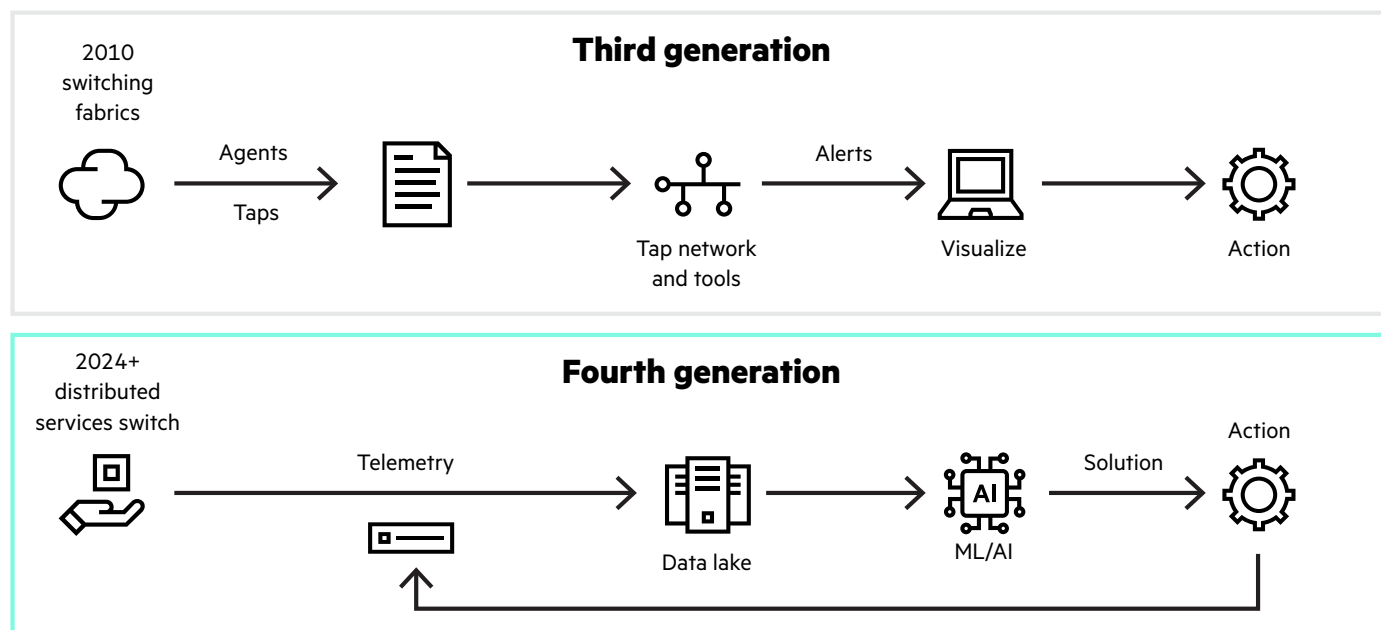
2010 switching fabrics

Third generation

Agents

Taps

Tap network and tools

Alerts

Visualize

Action

2024+ distributed services switch

Fourth generation

Telemetry

Data lake

AI

ML/AI

Solution

Action